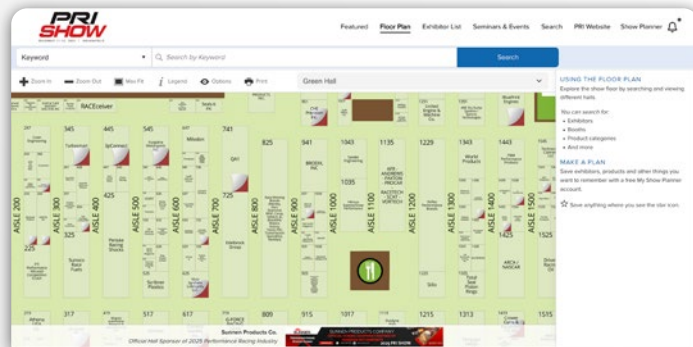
PRI SHOW

Featured Floor Plan Exhibitor List Seminars & Events Search PRI Website Show Planner

Keyword
Search by Keyword
Search

Zoom In Zoom Out Max Fit Legend Options Print
Green Hall

RACEceiver
545 445 545 741 825 941 1043 1135 1229 1343 1443 1543
AISLE 200 AISLE 300 AISLE 400 AISLE 500 AISLE 600 AISLE 700 AISLE 800 AISLE 900 AISLE 1000 AISLE 1100 AISLE 1200 AISLE 1300 AISLE 1400 AISLE 1500
325 725 1035 1425 1525
317 517 617 915 1017 1215 1313

Sunnen Products Co.
Official Hall Sponsor of 2025 Performance Racing Industry

USING THE FLOOR PLAN
Explore the show floor by searching and viewing different halls.

You can search for:
• Exhibitors
• Booths
• Product categories
• And more

MAKE A PLAN
Save exhibitors, products and other things you want to remember with a free My Show Planner account.

Save anything where you see the star icon.